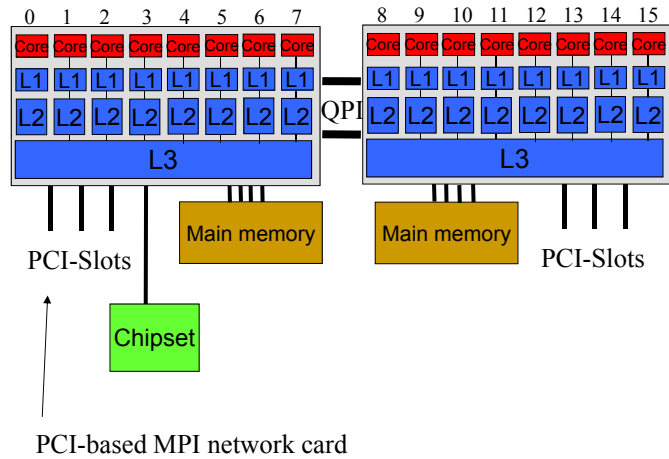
0 1 2 3 4 5 6 7

Core Core Core Core Core Core Core Core

L1 L1 L1 L1 L1 L1 L1 L1

L2 L2 L2 L2 L2 L2 L2 L2

L3

QPI

8 9 10 11 12 13 14 15

Core Core Core Core Core Core Core Core

L1 L1 L1 L1 L1 L1 L1 L1

L2 L2 L2 L2 L2 L2 L2 L2

L3

Main memory

Main memory

PCI-Slots

PCI-Slots

Chipset

PCI-based MPI network card